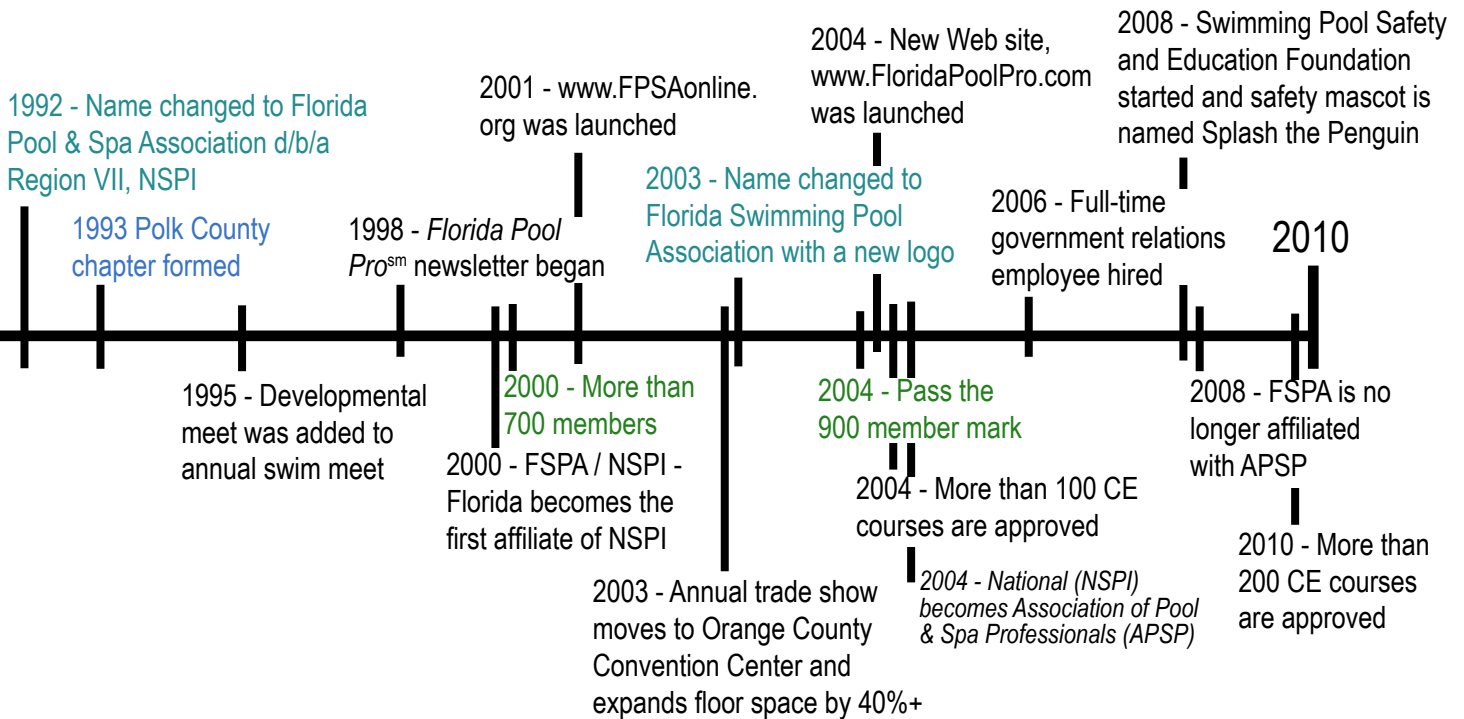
1992 - Name changed to Florida Pool & Spa Association d/b/a Region VII, NSPI

1993 Polk County chapter formed

1995 - Developmental meet was added to annual swim meet

1998 - *Florida Pool Pro*$^{sm}$ newsletter began

2001 - www.FPSAonline.org was launched

2000 - More than 700 members

2000 - FSPA / NSPI - Florida becomes the first affiliate of NSPI

2003 - Name changed to Florida Swimming Pool Association with a new logo

2003 - Annual trade show moves to Orange County Convention Center and expands floor space by 40%+

2004 - New Web site, www.FloridaPoolPro.com was launched

2004 - Pass the 900 member mark

2004 - More than 100 CE courses are approved

*2004 - National (NSPI) becomes Association of Pool & Spa Professionals (APSP)*

2006 - Full-time government relations employee hired

2008 - Swimming Pool Safety and Education Foundation started and safety mascot is named Splash the Penguin

2010

2008 - FSPA is no longer affiliated with APSP

2010 - More than 200 CE courses are approved